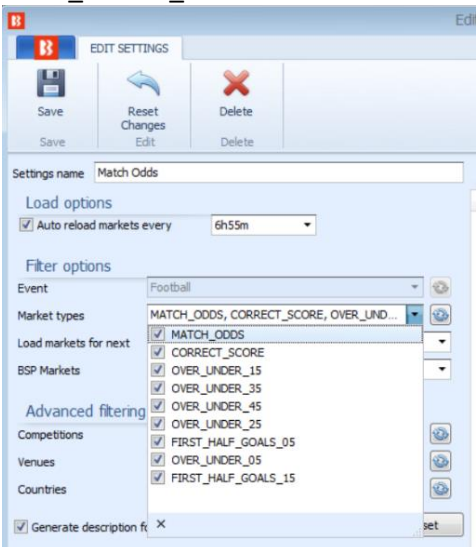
Edi

EDIT SETTINGS

Save

Reset Changes

Delete

Save

Edit

Delete

Settings name Match Odds

Load options

Auto reload markets every 6h55m

Filter options

Event Football

Market types MATCH_ODDS, CORRECT_SCORE, OVER_UND...

Load markets for next

BSP Markets

Advanced filtering

Competitions

Venues

Countries

Generate description fo

MATCH_ODDS
CORRECT_SCORE
OVER_UNDER_15
OVER_UNDER_35
OVER_UNDER_45
OVER_UNDER_25
FIRST_HALF_GOALS_05
OVER_UNDER_05
FIRST_HALF_GOALS_15

×

set